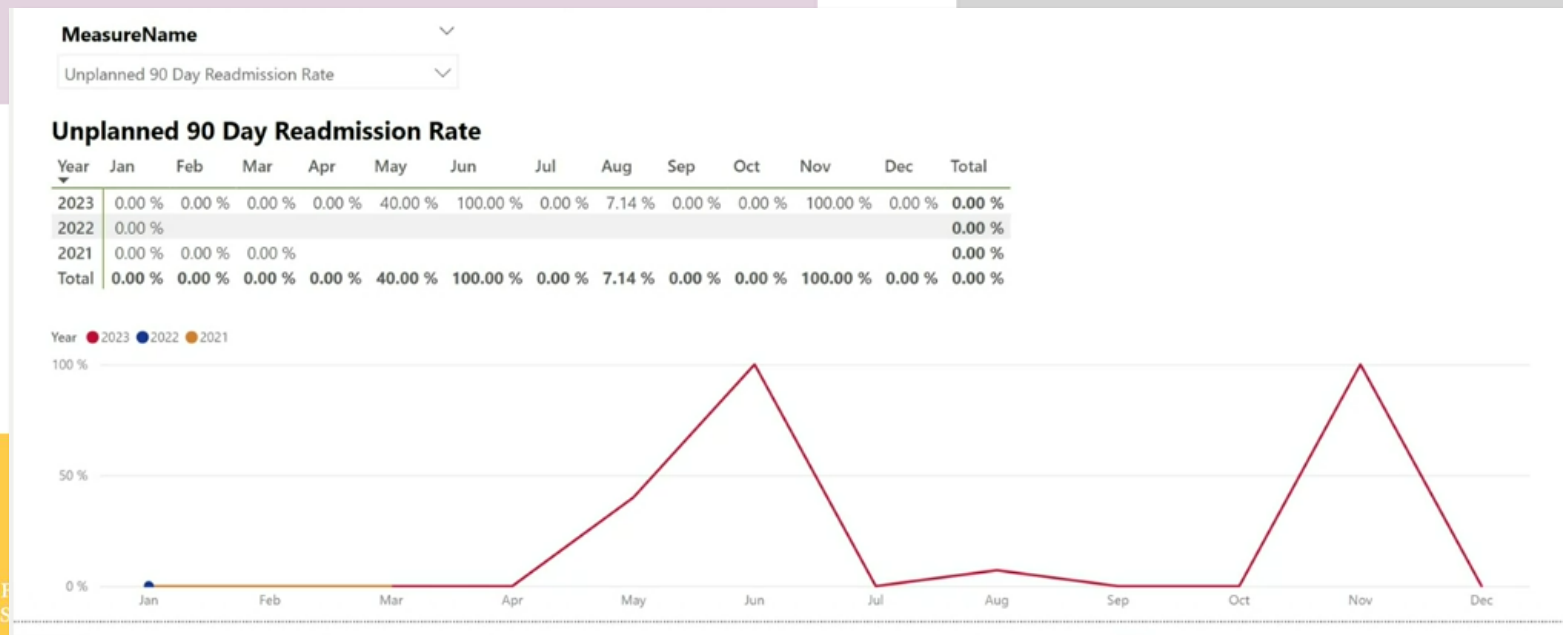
MeasureName

Unplanned 90 Day Readmission Rate

Unplanned 90 Day Readmission Rate

| Year | Jan | Feb | Mar | Apr | May | Jun | Jul | Aug | Sep | Oct | Nov | Dec | Total |
|---|---|---|---|---|---|---|---|---|---|---|---|---|---|
| 2023 | 0.00 % | 0.00 % | 0.00 % | 0.00 % | 40.00 % | 100.00 % | 0.00 % | 7.14 % | 0.00 % | 0.00 % | 100.00 % | 0.00 % | 0.00 % |
| 2022 | 0.00 % | | | | | | | | | | | | 0.00 % |
| 2021 | 0.00 % | 0.00 % | 0.00 % | | | | | | | | | | 0.00 % |
| Total | 0.00 % | 0.00 % | 0.00 % | 0.00 % | 40.00 % | 100.00 % | 0.00 % | 7.14 % | 0.00 % | 0.00 % | 100.00 % | 0.00 % | 0.00 % |

Year 2023 2022 2021

100 %
50 %
0 %

Jan Feb Mar Apr May Jun Jul Aug Sep Oct Nov Dec